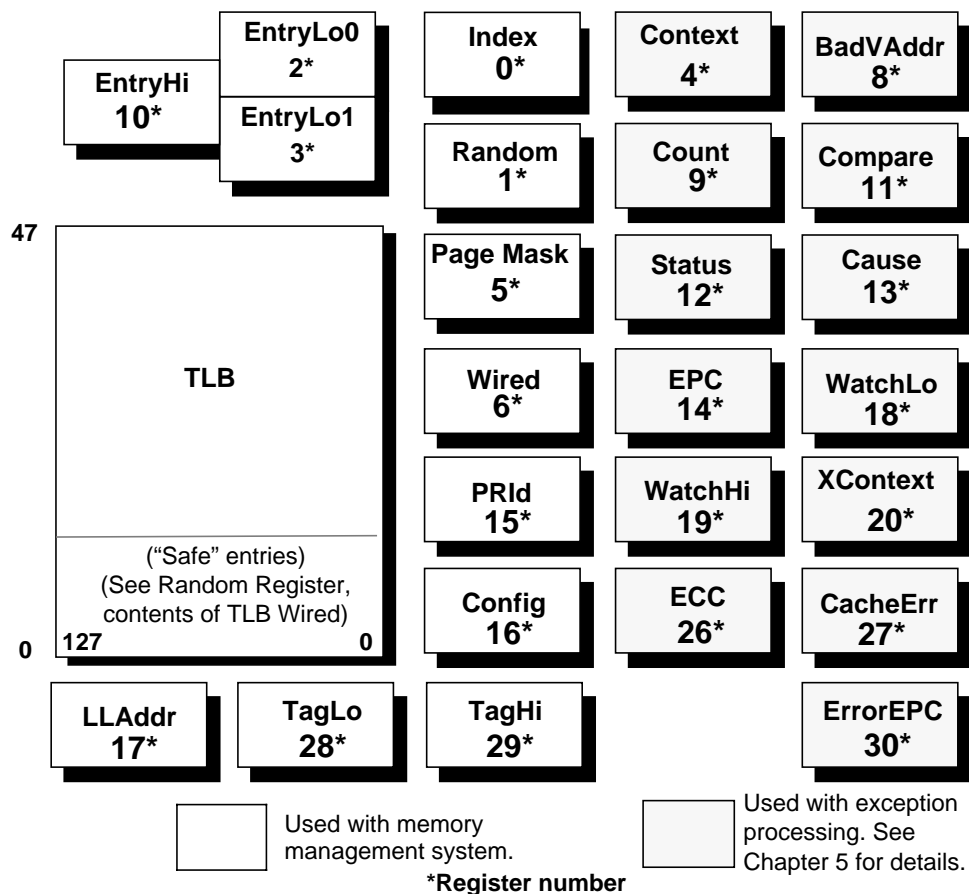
EntryLo0
2*

EntryHi
10*

EntryLo1
3*

Index
0*

Context
4*

BadVAddr
8*

Random
1*

Count
9*

Compare
11*

47

Page Mask
5*

Status
12*

Cause
13*

TLB

Wired
6*

EPC
14*

WatchLo
18*

PRId
15*

WatchHi
19*

XContext
20*

("Safe" entries)
(See Random Register, contents of TLB Wired)

Config
16*

ECC
26*

CacheErr
27*

0

127

0

LLAddr
17*

TagLo
28*

TagHi
29*

ErrorEPC
30*

Used with memory management system.

Used with exception processing. See Chapter 5 for details.

*Register number